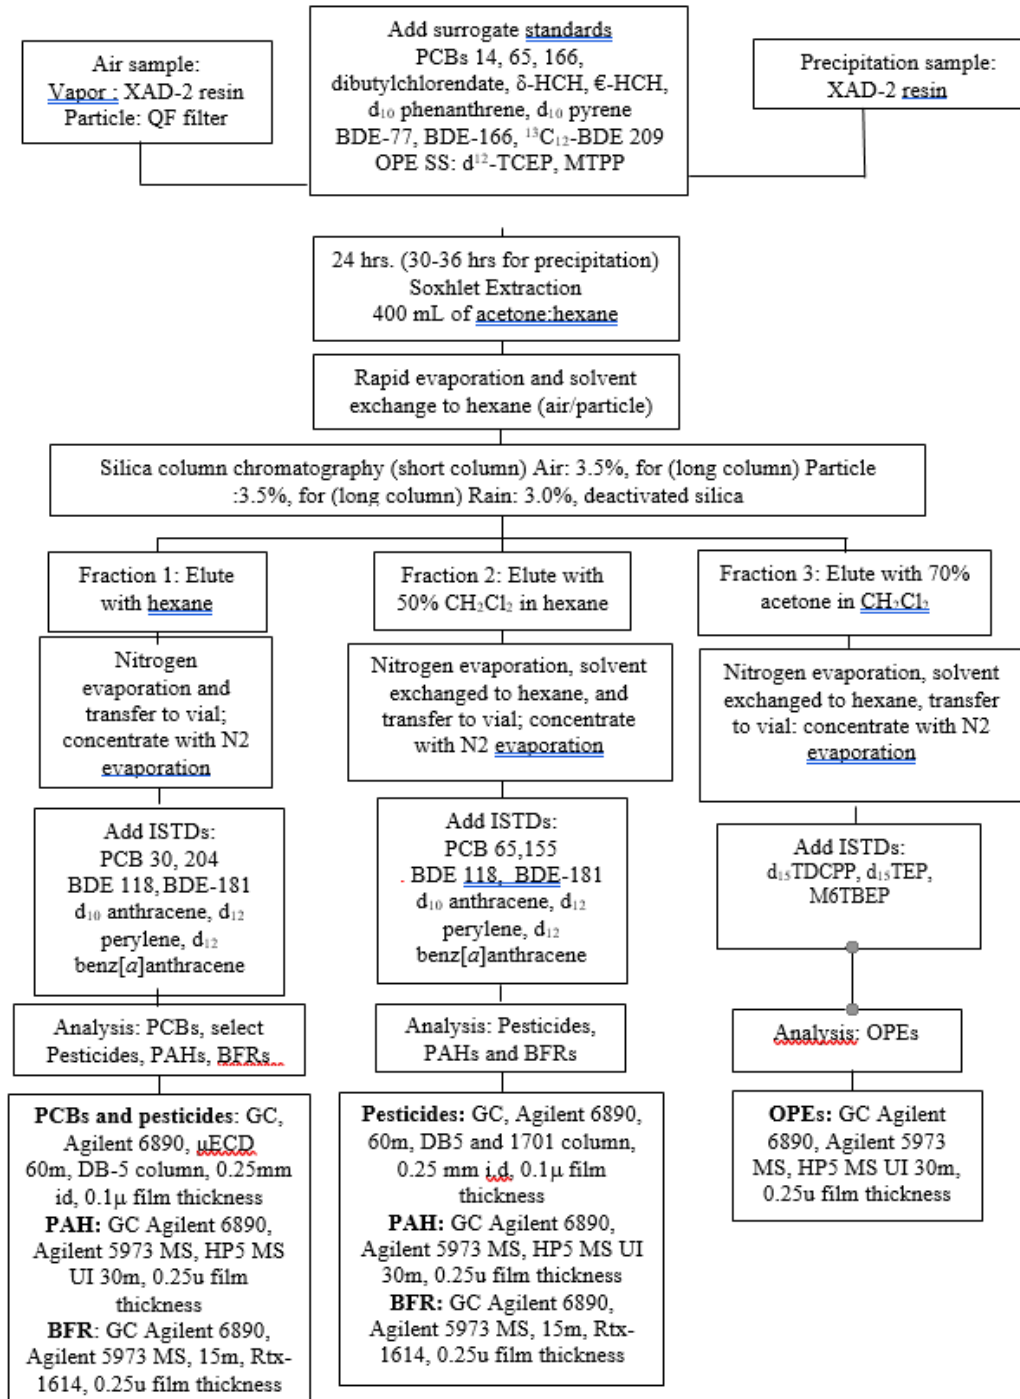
Air sample:
Vapor : XAD-2 resin
Particle: QF filter

Add surrogate standards
PCBs 14, 65, 166,
dibutylchlorendate, δ-HCH, €-HCH,
$d_{10}$ phenanthrene, $d_{10}$ pyrene
BDE-77, BDE-166, $^{13}C_{12}$-BDE 209
OPE SS: $d^{12}$-TCEP, MTPP

Precipitation sample:
XAD-2 resin

24 hrs. (30-36 hrs for precipitation)
Soxhlet Extraction
400 mL of acetone:hexane

Rapid evaporation and solvent exchange to hexane (air/particle)

Silica column chromatography (short column) Air: 3.5%, for (long column) Particle :3.5%, for (long column) Rain: 3.0%, deactivated silica

Fraction 1: Elute with hexane

Fraction 2: Elute with 50% $CH_2Cl_2$ in hexane

Fraction 3: Elute with 70% acetone in $CH_2Cl_2$

Nitrogen evaporation and transfer to vial; concentrate with N2 evaporation

Nitrogen evaporation, solvent exchanged to hexane, and transfer to vial; concentrate with N2 evaporation

Nitrogen evaporation, solvent exchanged to hexane, transfer to vial: concentrate with N2 evaporation

Add ISTDs:
PCB 30, 204
BDE 118, BDE-181
$d_{10}$ anthracene, $d_{12}$ perylene, $d_{12}$ benz[a]anthracene

Add ISTDs:
PCB 65,155
BDE 118, BDE-181
$d_{10}$ anthracene, $d_{12}$ perylene, $d_{12}$ benz[a]anthracene

Add ISTDs:
$d_{15}$TDCPP, $d_{15}$TEP,
M6TBEP

Analysis: PCBs, select Pesticides, PAHs, BFRs

Analysis: Pesticides, PAHs and BFRs

Analysis: OPEs

**PCBs and pesticides**: GC, Agilent 6890, µECD 60m, DB-5 column, 0.25mm id, 0.1µ film thickness
**PAH:** GC Agilent 6890, Agilent 5973 MS, HP5 MS UI 30m, 0.25u film thickness
**BFR**: GC Agilent 6890, Agilent 5973 MS, 15m, Rtx-1614, 0.25u film thickness

**Pesticides:** GC, Agilent 6890, 60m, DB5 and 1701 column, 0.25 mm i.d. 0.1µ film thickness
**PAH:** GC Agilent 6890, Agilent 5973 MS, HP5 MS UI 30m, 0.25u film thickness
**BFR:** GC Agilent 6890, Agilent 5973 MS, 15m, Rtx-1614, 0.25u film thickness

**OPEs**: GC Agilent 6890, Agilent 5973 MS, HP5 MS UI 30m, 0.25u film thickness